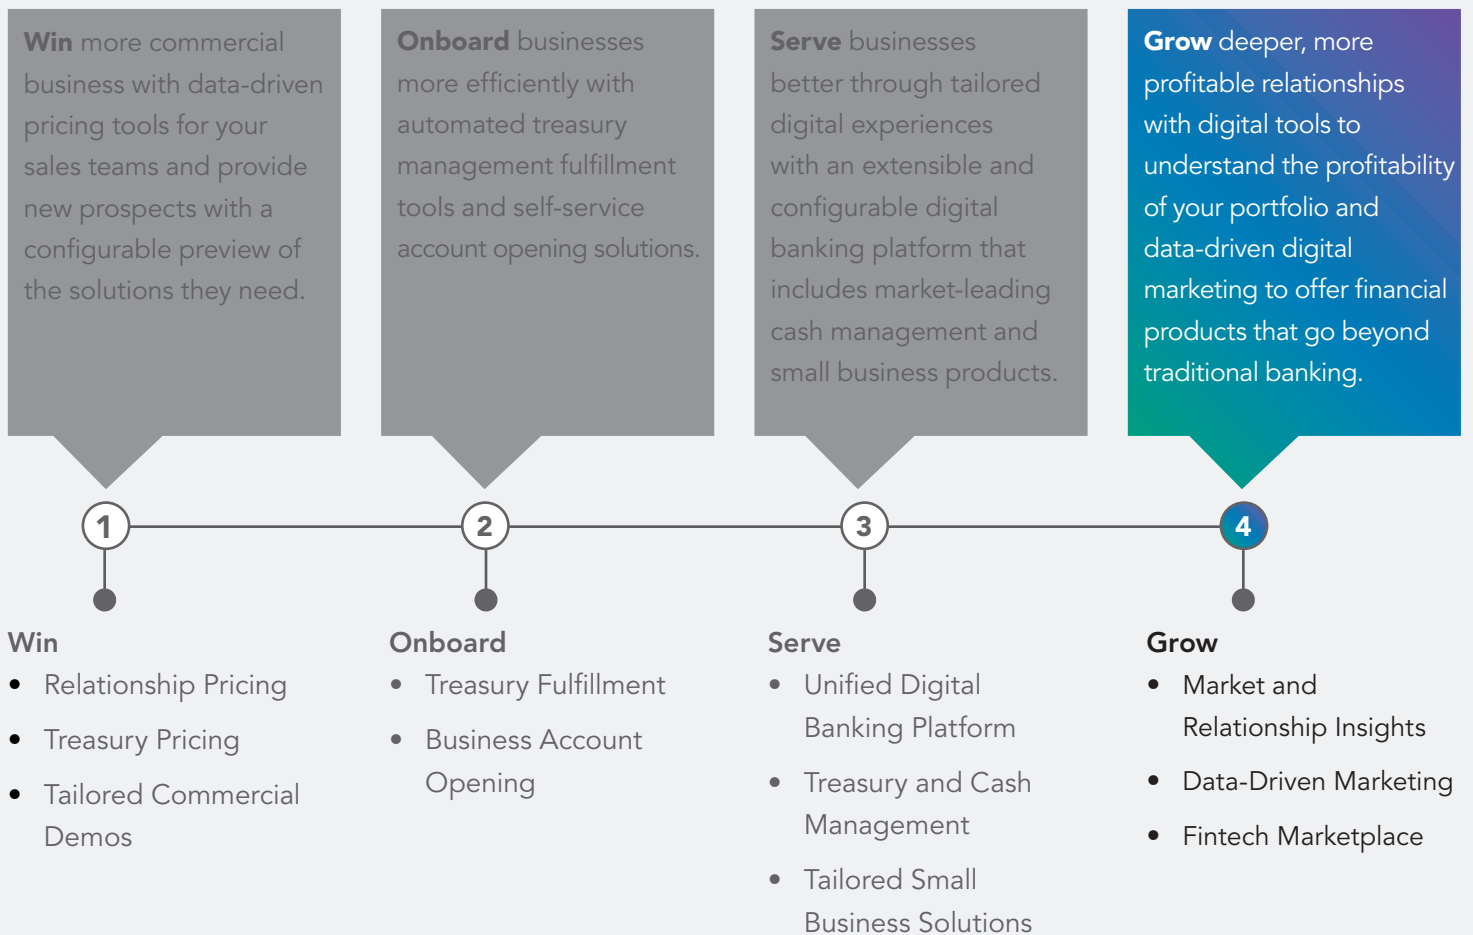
**Win** more commercial business with data-driven pricing tools for your sales teams and provide new prospects with a configurable preview of the solutions they need.

**Onboard** businesses more efficiently with automated treasury management fulfillment tools and self-service account opening solutions.

**Serve** businesses better through tailored digital experiences with an extensible and configurable digital banking platform that includes market-leading cash management and small business products.

**Grow** deeper, more profitable relationships with digital tools to understand the profitability of your portfolio and data-driven digital marketing to offer financial products that go beyond traditional banking.

1

2

3

4

Win
- Relationship Pricing
- Treasury Pricing
- Tailored Commercial Demos

Onboard
- Treasury Fulfillment
- Business Account Opening

Serve
- Unified Digital Banking Platform
- Treasury and Cash Management
- Tailored Small Business Solutions

Grow
- Market and Relationship Insights
- Data-Driven Marketing
- Fintech Marketplace